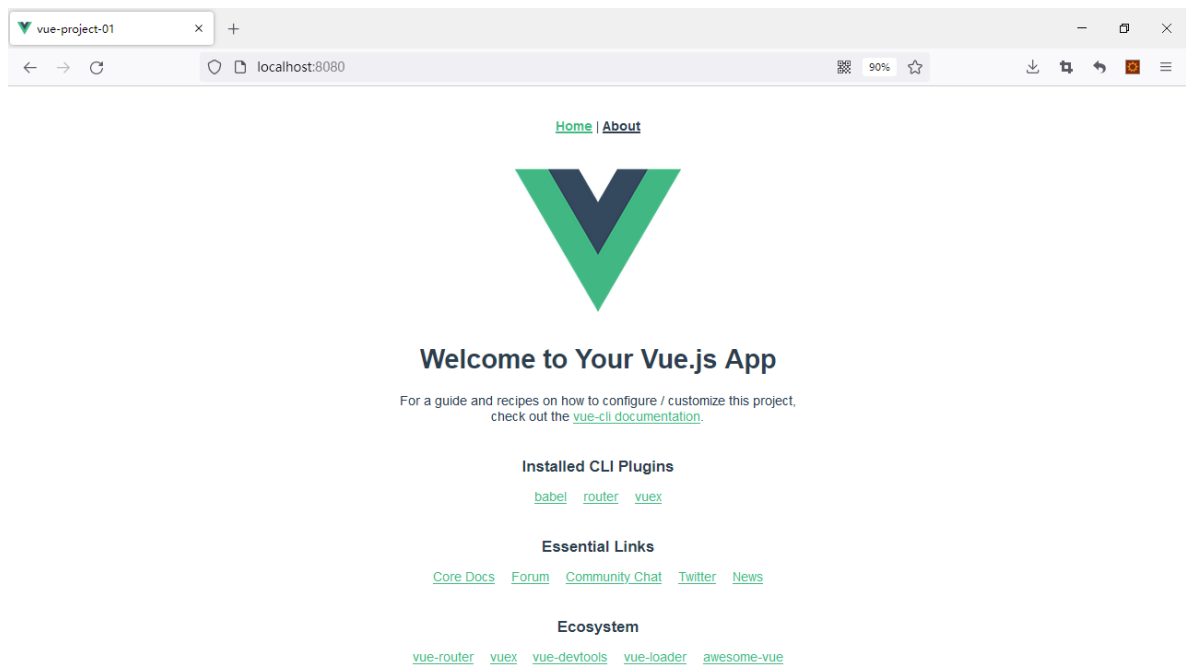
vue-project-01

localhost:8080

90%

Home | About

Welcome to Your Vue.js App

For a guide and recipes on how to configure / customize this project, check out the vue-cli documentation.

Installed CLI Plugins

babel router vuex

Essential Links

Core Docs Forum Community Chat Twitter News

Ecosystem

vue-router vuex vue-devtools vue-loader awesome-vue